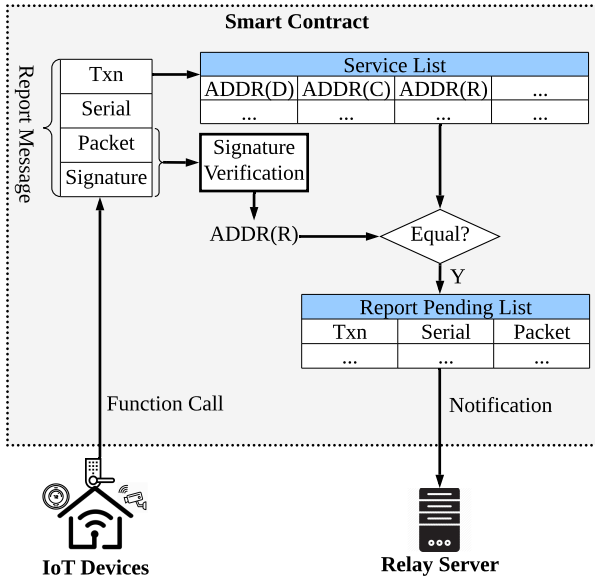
Smart Contract

Report Message

| Txn |
|---|
| Serial |
| Packet |
| Signature |

Service List

| ADDR(D) | ADDR(C) | ADDR(R) | ... |
|---|---|---|---|
| ... | ... | ... | ... |

Signature Verification

ADDR(R)

Equal?

Y

Report Pending List

| Txn | Serial | Packet |
|---|---|---|
| ... | ... | ... |

Function Call

Notification

IoT Devices

Relay Server